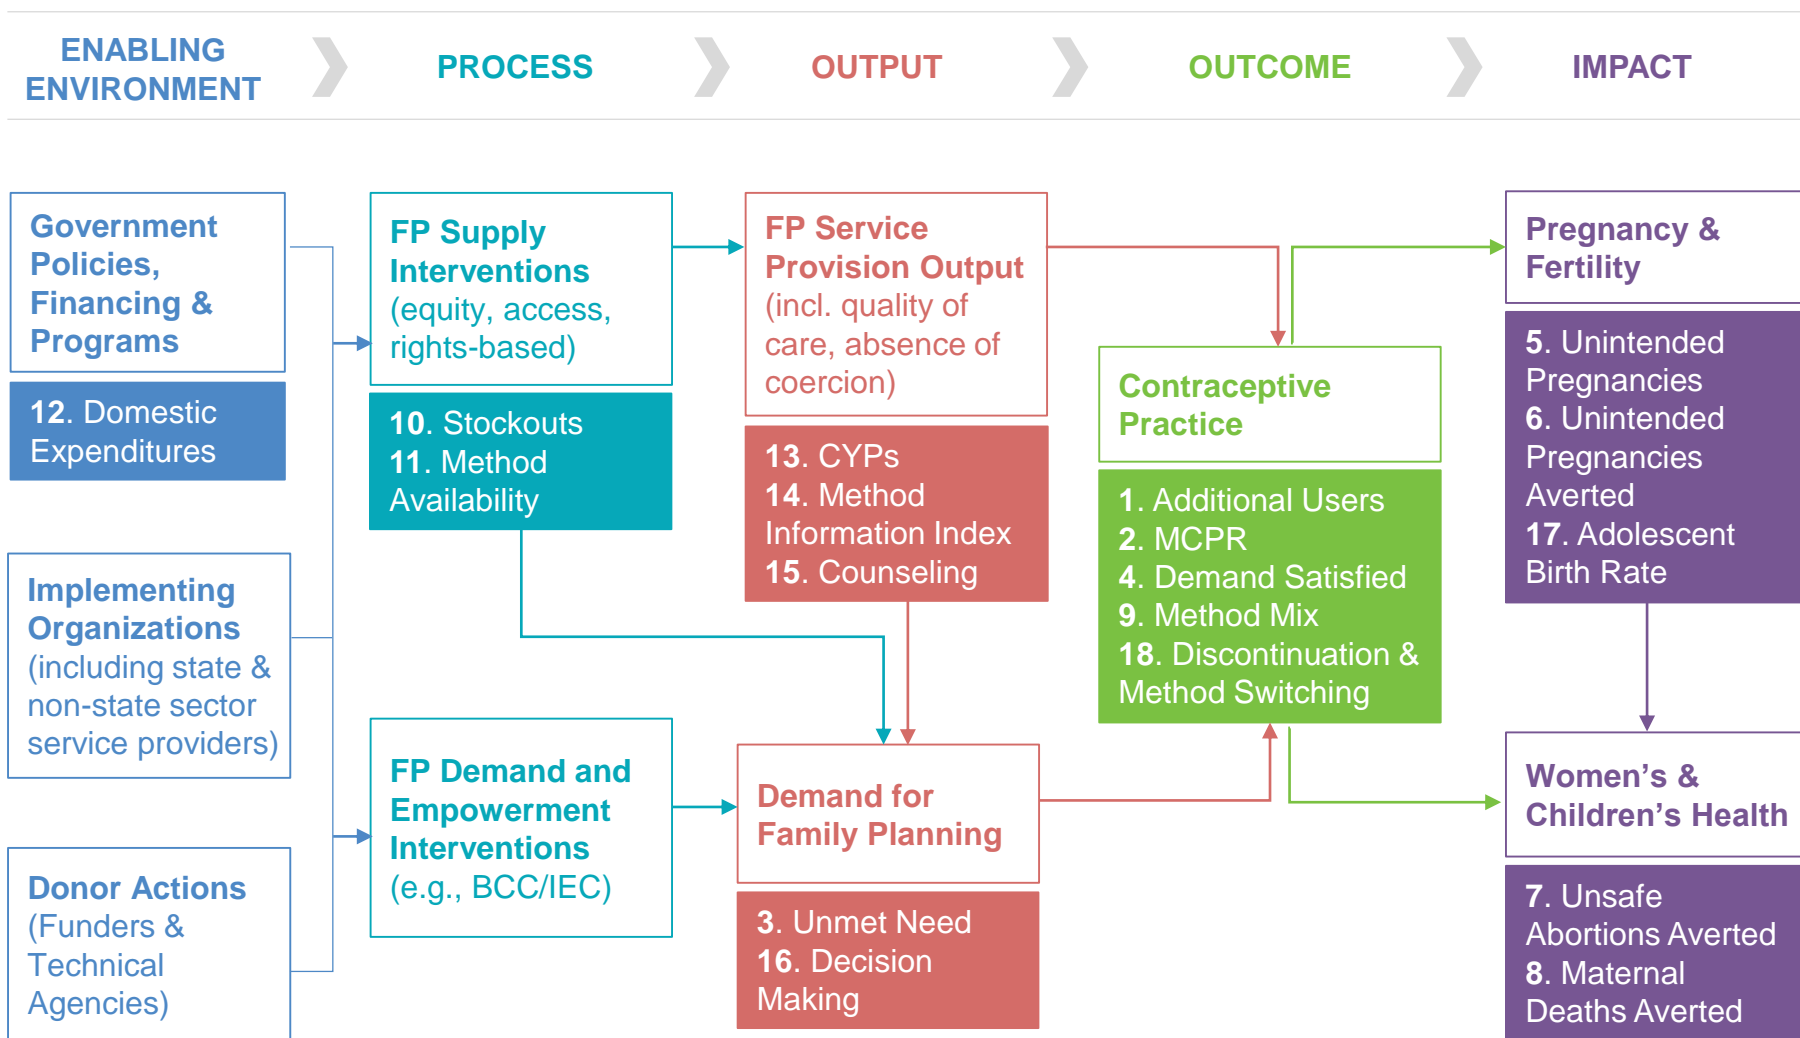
ENABLING ENVIRONMENT

PROCESS

OUTPUT

OUTCOME

IMPACT

Government Policies, Financing & Programs

12. Domestic Expenditures

Implementing Organizations (including state & non-state sector service providers)

Donor Actions (Funders & Technical Agencies)

FP Supply Interventions (equity, access, rights-based)

10. Stockouts
11. Method Availability

FP Demand and Empowerment Interventions (e.g., BCC/IEC)

FP Service Provision Output (incl. quality of care, absence of coercion)

13. CYPs
14. Method Information Index
15. Counseling

Demand for Family Planning

3. Unmet Need
16. Decision Making

Contraceptive Practice

1. Additional Users
2. MCPR
4. Demand Satisfied
9. Method Mix
18. Discontinuation & Method Switching

Pregnancy & Fertility

5. Unintended Pregnancies
6. Unintended Pregnancies Averted
17. Adolescent Birth Rate

Women's & Children's Health

7. Unsafe Abortions Averted
8. Maternal Deaths Averted